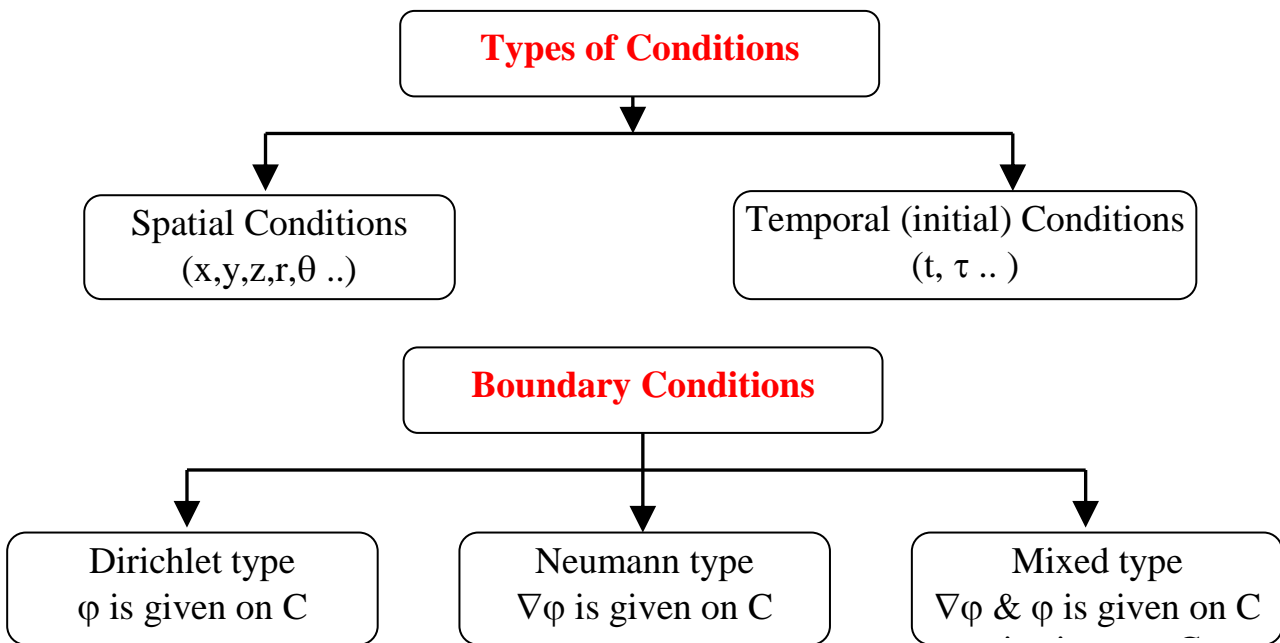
Types of Conditions

Spatial Conditions
$(x,y,z,r,\theta ..)$

Temporal (initial) Conditions
$(t, \tau ..)$

Boundary Conditions

Dirichlet type
$\varphi$ is given on C

Neumann type
$\nabla\varphi$ is given on C

Mixed type
$\nabla\varphi$ & $\varphi$ is given on C
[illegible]